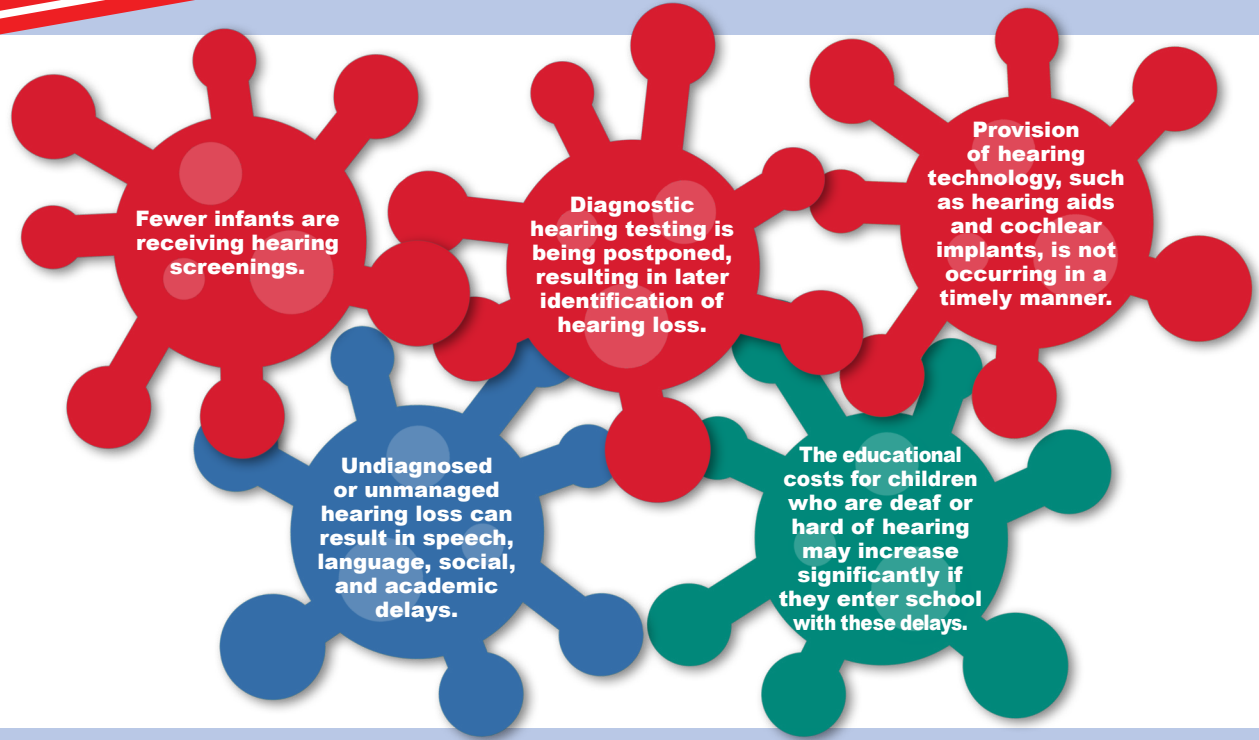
Fewer infants are receiving hearing screenings.

Diagnostic hearing testing is being postponed, resulting in later identification of hearing loss.

Provision of hearing technology, such as hearing aids and cochlear implants, is not occurring in a timely manner.

Undiagnosed or unmanaged hearing loss can result in speech, language, social, and academic delays.

The educational costs for children who are deaf or hard of hearing may increase significantly if they enter school with these delays.